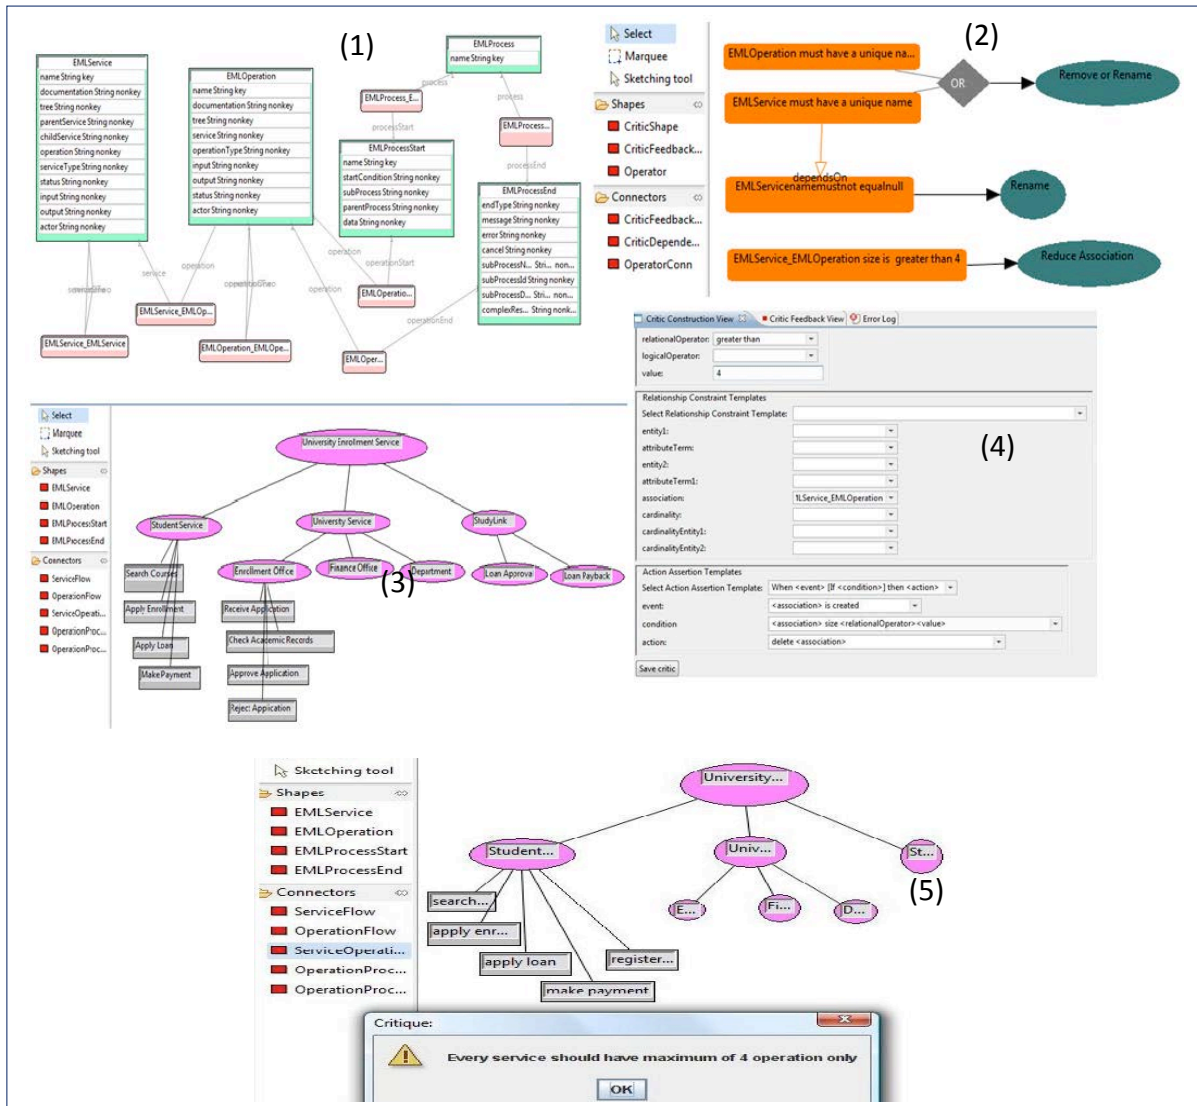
(1)

EMLService
name String key
documentation String nonkey
tree String nonkey
parentService String nonkey
childService String nonkey
operation String nonkey
serviceType String nonkey
status String nonkey
input String nonkey
output String nonkey
actor String nonkey

EMLOperation
name String key
documentation String nonkey
tree String nonkey
service String nonkey
operationType String nonkey
input String nonkey
output String nonkey
status String nonkey
actor String nonkey

EMLProcess
name String key

EMLProcess_E...

EMLProcess...

EMLProcessStart
name String key
startCondition String nonkey
subProcess String nonkey
parentProcess String nonkey
data String nonkey

EMLProcessEnd
endType String nonkey
message String nonkey
error String nonkey
cancel String nonkey
subProcessN... Stri... non...
subProcessId String nonkey
subProcessD... Stri... non...
complexRes... String nonk...

process
process
processStart
processEnd
service
operation
operation
operation
operationStart
operationEnd

EMLService_EMLOp...
EMLService_EMLService
EMLOperation_EMLOpe...
EMLOperatio...
EMLOper...

Select
Marquee
Sketching tool
Shapes
CriticShape
CriticFeedback...
Operator
Connectors
CriticFeedback...
CriticDepende...
OperatorConn

(2)

EMLOperation must have a unique na...
EMLService must have a unique name
OR
Remove or Rename
dependsOn
EMLServicenamemustnot equalnull
Rename
EMLService_EMLOperation size is greater than 4
Reduce Association

Critic Construction View
Critic Feedback View
Error Log
relationalOperator: greater than
logicalOperator:
value: 4
Relationship Constraint Templates
Select Relationship Constraint Template:
entity1:
attributeTerm:
entity2:
attributeTerm1:
association: 1LService_EMLOperation
cardinality:
cardinalityEntity1:
cardinalityEntity2:

(4)

Action Assertion Templates
Select Action Assertion Template: When <event> [If <condition>] then <action>
event: <association> is created
condition: <association> size <relationalOperator> <value>
action: delete <association>
Save critic

Select
Marquee
Sketching tool
Shapes
EMLService
EMLOperation
EMLProcessStart
EMLProcessEnd
Connectors
ServiceFlow
OperaionFlow
ServiceOperati...
OperationProc...
OperaionProc...

University Enrollment Service
Student Service
University Service
StudyLink
Search Courses
Apply Enrollment
Apply Loan
MakePayment
Enrollment Office
Finance Office
Department
Loan Approva
Loan Payback
Receive Application
Check Academic Records
Approve Application
Rejec Application

(3)

Sketching tool
Shapes
EMLService
EMLOperation
EMLProcessStart
EMLProcessEnd
Connectors
ServiceFlow
OperationFlow
ServiceOperati...
OperationProc...
OperationProc...

University...
Student...
Univ...
St...
search...
apply enr...
apply loan
register...
make payment
E...
Fi...
D...

(5)

Critique:
Every service should have maximum of 4 operation only
OK